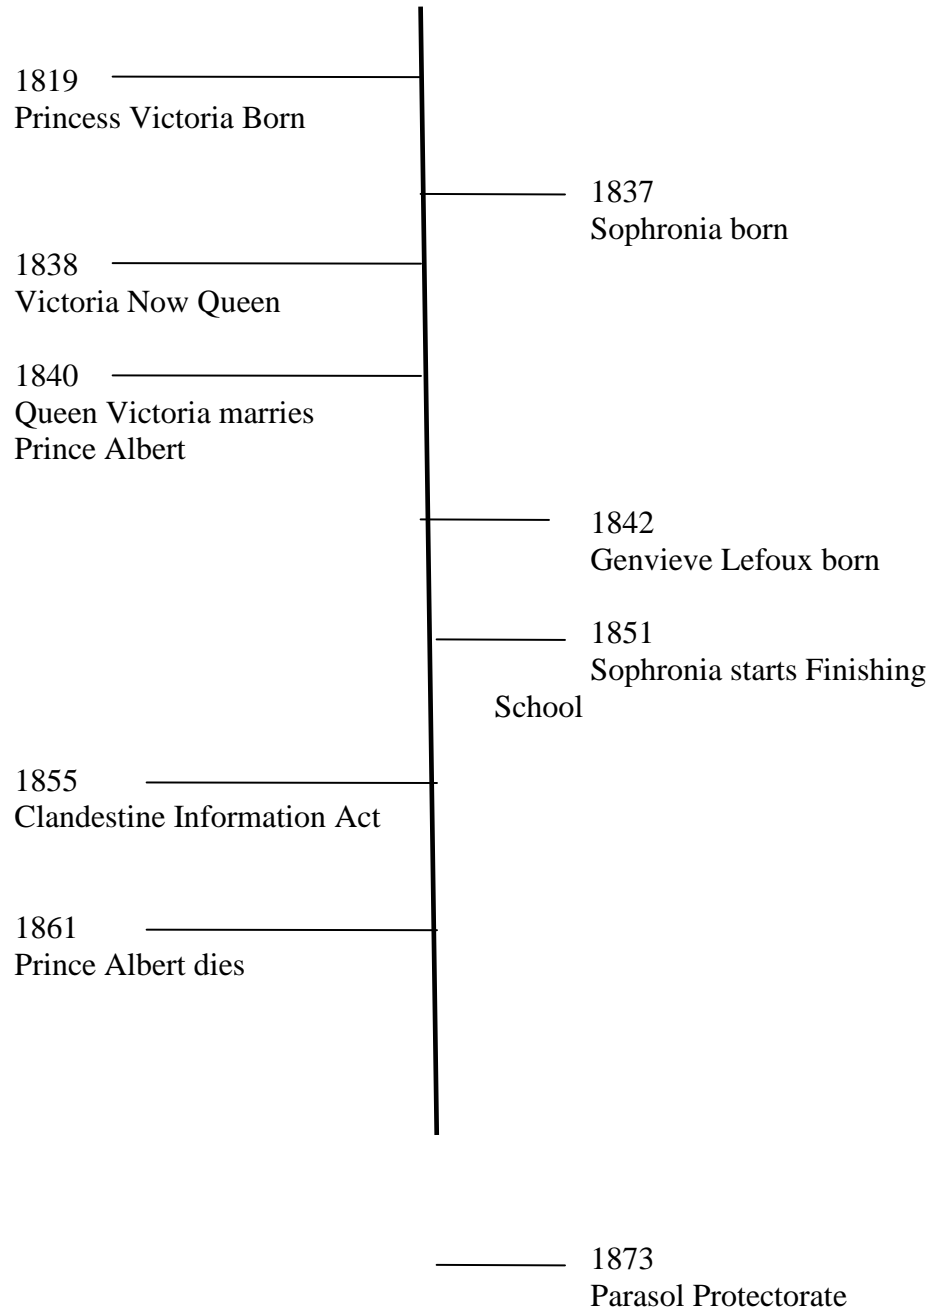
1819
Princess Victoria Born

1837
Sophronia born

1838
Victoria Now Queen

1840
Queen Victoria marries Prince Albert

1842
Genvieve Lefoux born

1851
Sophronia starts Finishing School

1855
Clandestine Information Act

1861
Prince Albert dies

1873
Parasol Protectorate